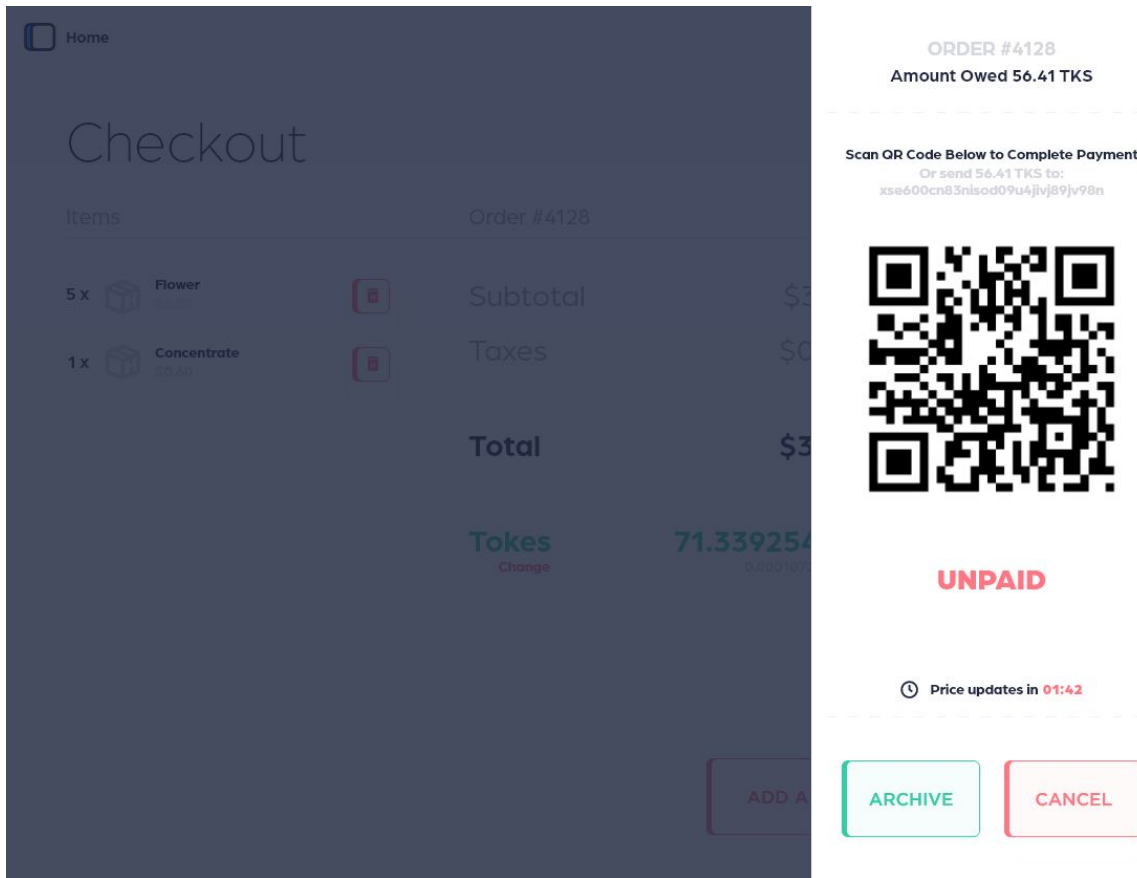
Home

Checkout

Items

Order #4128

5 x Flower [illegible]

1 x Concentrate $0.60

Subtotal $3

Taxes $0

Total $3

Tokes 71.339254

Change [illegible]

ADD A

ORDER #4128
Amount Owed 56.41 TKS

Scan QR Code Below to Complete Payment
Or send 56.41 TKS to:
xse600cn83nisod09u4jivj89jv98n

UNPAID

Price updates in 01:42

ARCHIVE

CANCEL